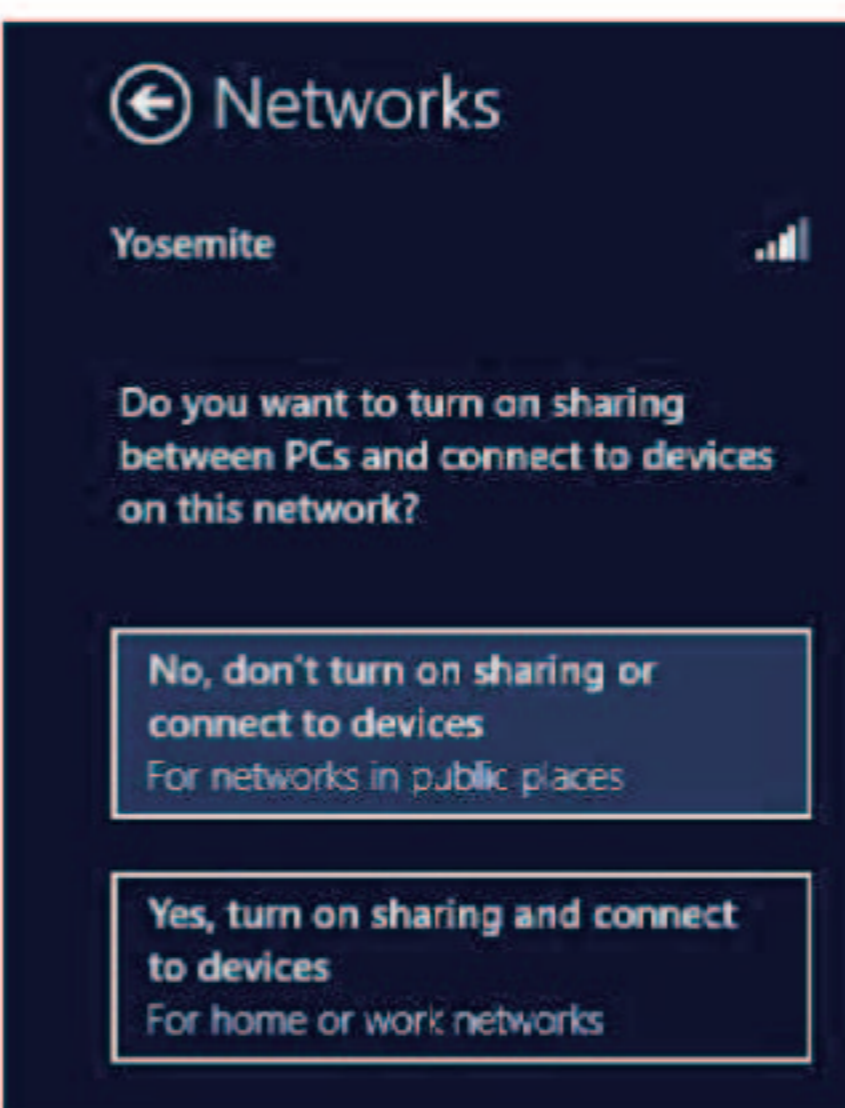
Networks

Yosemite

Do you want to turn on sharing between PCs and connect to devices on this network?

No, don't turn on sharing or connect to devices
For networks in public places

Yes, turn on sharing and connect to devices
For home or work networks